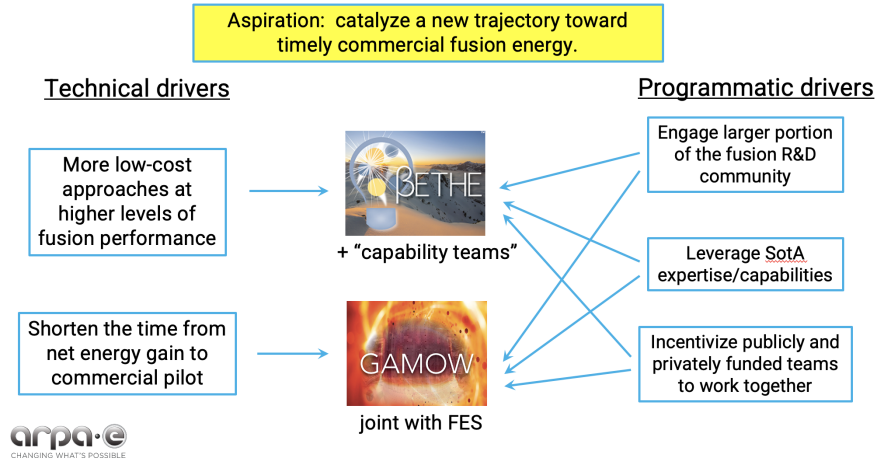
Aspiration: catalyze a new trajectory toward timely commercial fusion energy.

Technical drivers

More low-cost approaches at higher levels of fusion performance

Shorten the time from net energy gain to commercial pilot

BETHE

+ “capability teams”

GAMOW

joint with FES

Programmatic drivers

Engage larger portion of the fusion R&D community

Leverage SotA expertise/capabilities

Incentivize publicly and privately funded teams to work together

arpa·e
CHANGING WHAT'S POSSIBLE